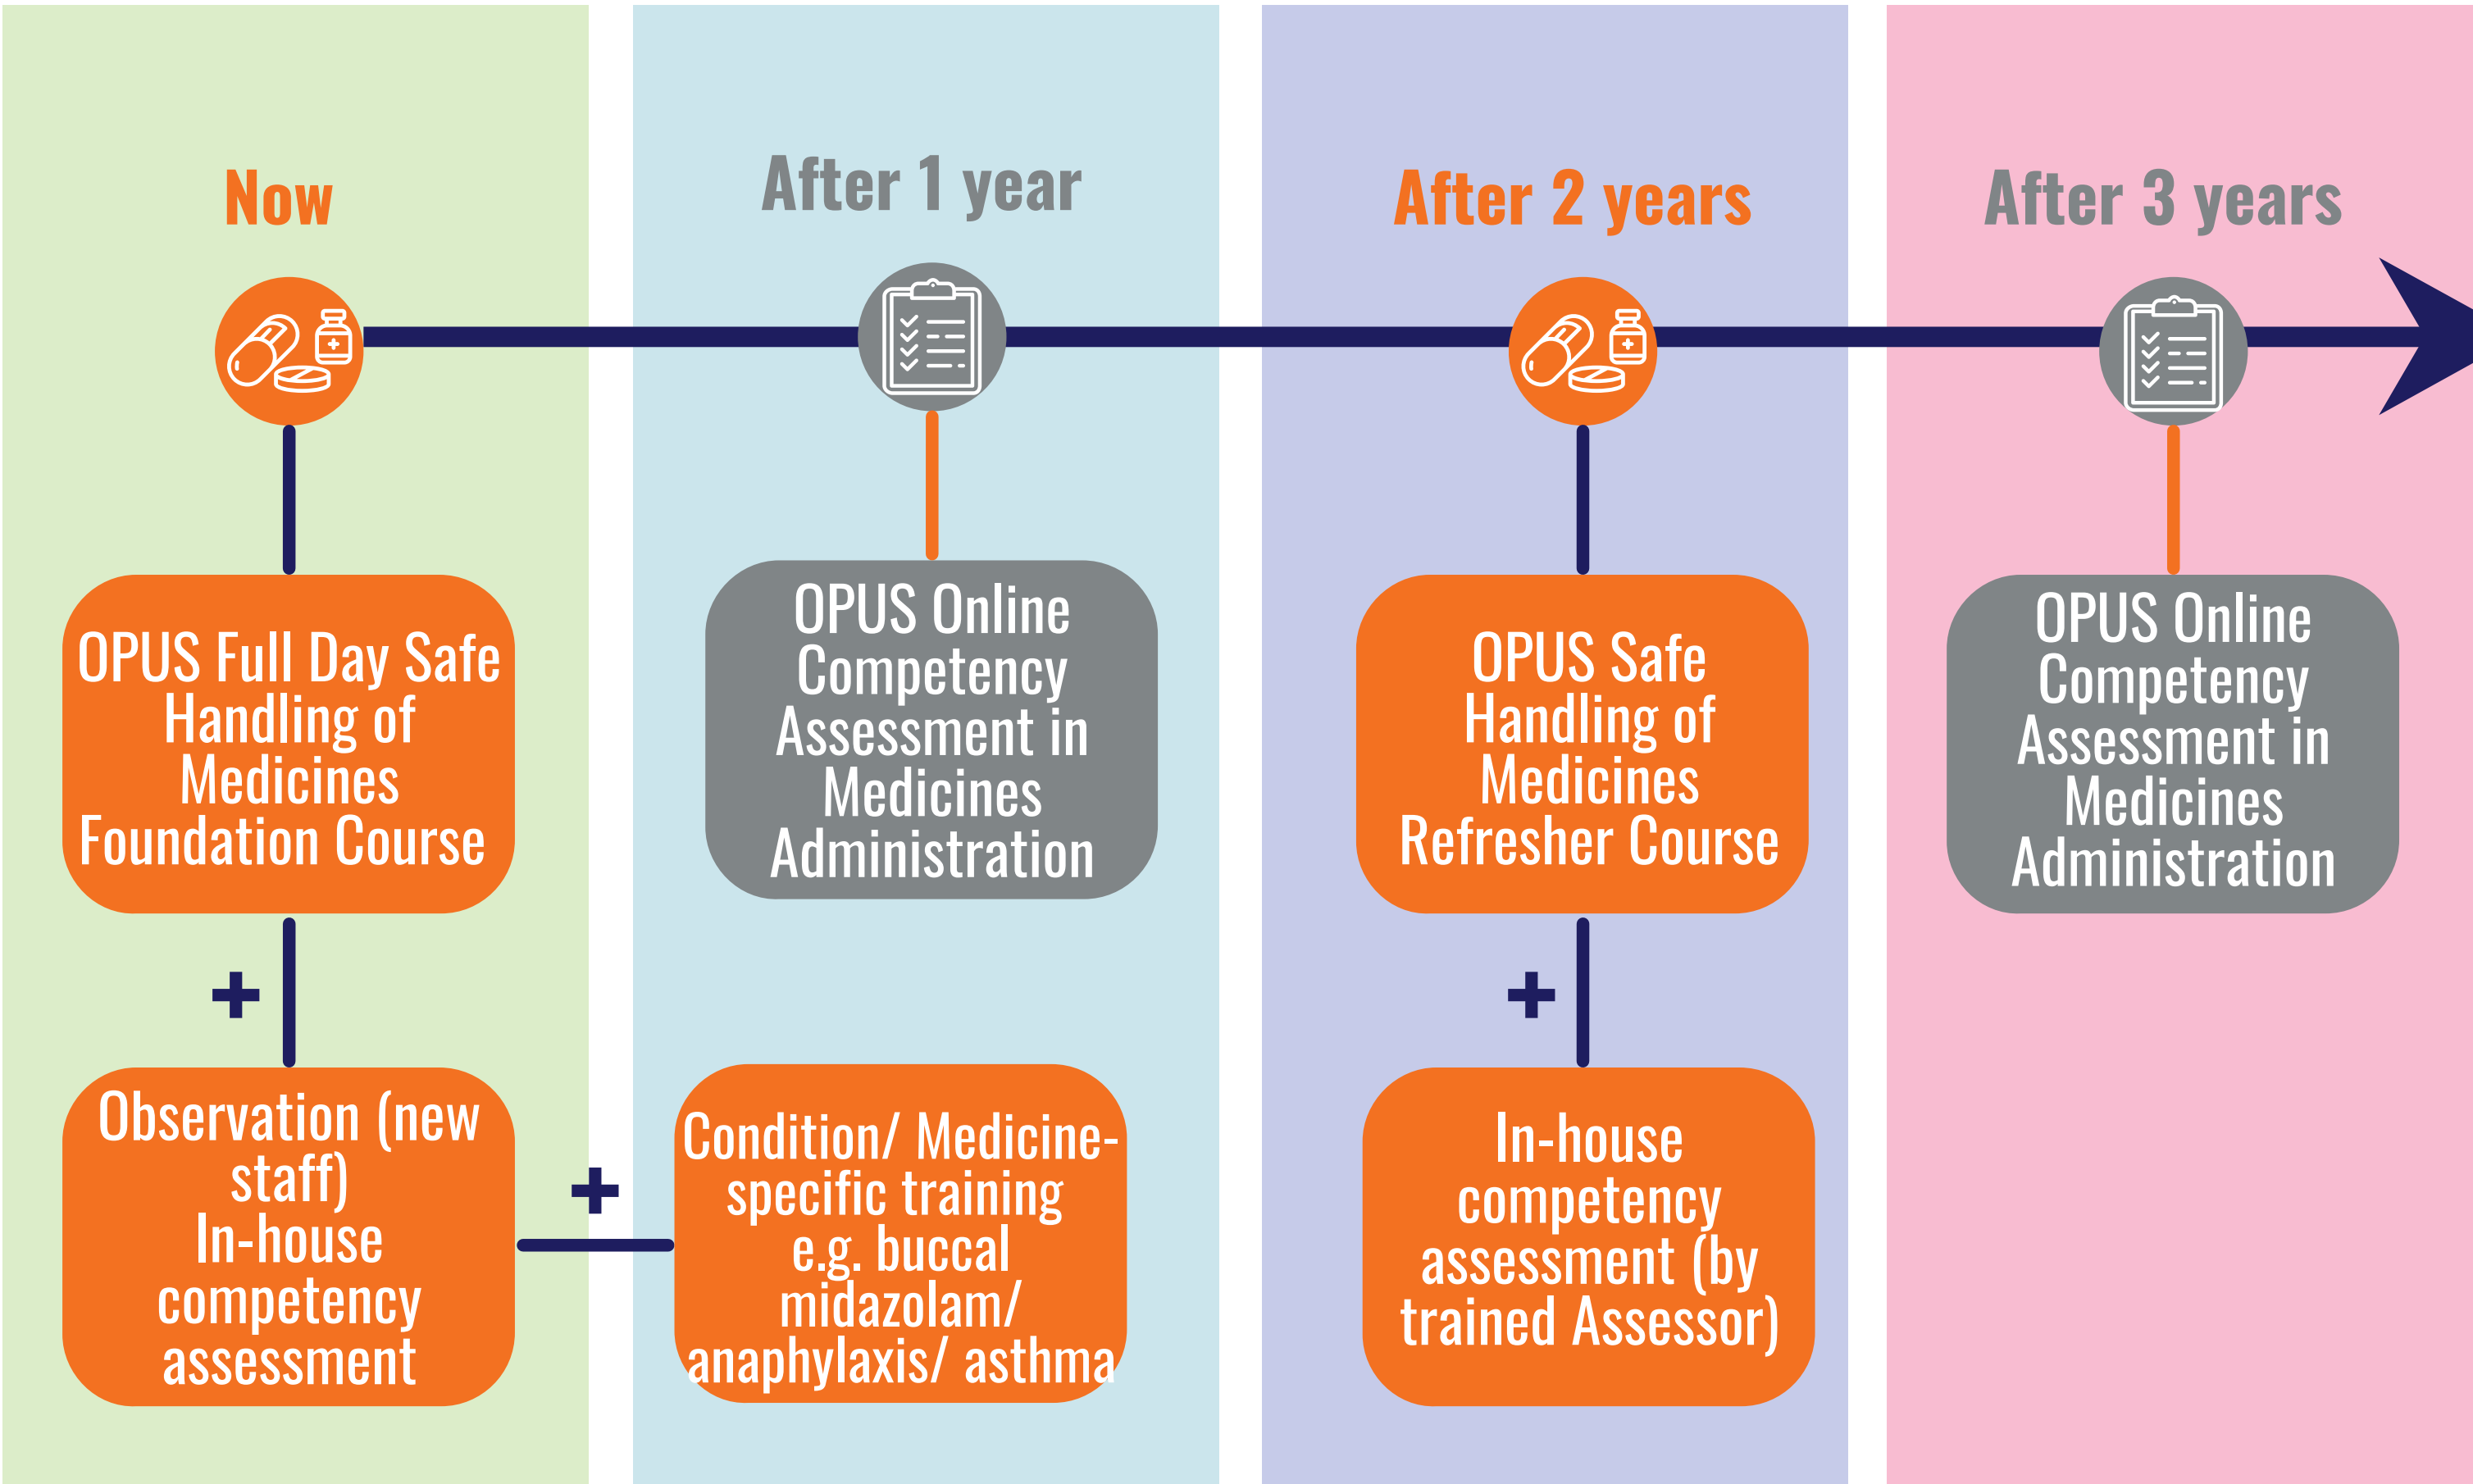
Now

OPUS Full Day Safe Handling of Medicines Foundation Course

+

Observation (new staff)
In-house competency assessment

+

After 1 year

OPUS Online Competency Assessment in Medicines Administration

Condition/ Medicine-specific training e.g. buccal midazolam/ anaphylaxis/ asthma

After 2 years

OPUS Safe Handling of Medicines Refresher Course

+

In-house competency assessment (by trained Assessor)

After 3 years

OPUS Online Competency Assessment in Medicines Administration